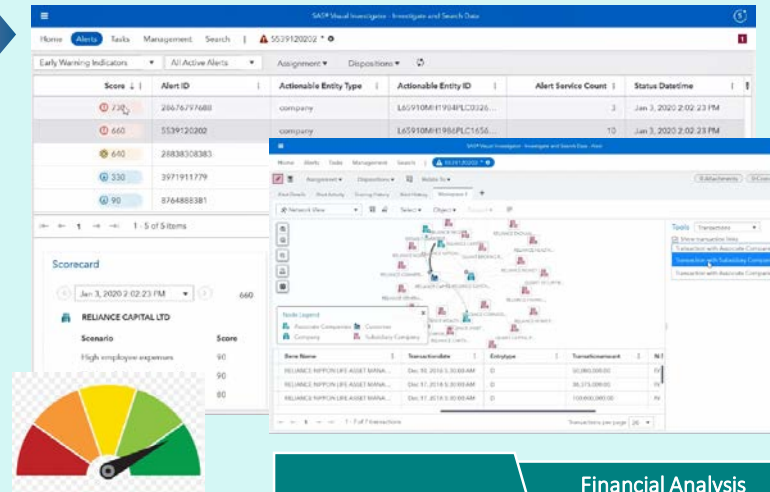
SAS® Visual Investigator - Investigate and Search Data

Home Alerts Tasks Management Search | 5539120202 *

Early Warning Indicators | All Active Alerts | Assignment | Dispositions

| Score | Alert ID | Actionable Entity Type | Actionable Entity ID | Alert Service Count | Status Datetime |
|---|---|---|---|---|---|
| 730 | 28676797680 | company | L65910MH1984PLC0326... | 3 | Jan 3, 2020 2:02:23 PM |
| 660 | 5539120202 | company | L65910MH1986PLC1656... | 10 | Jan 3, 2020 2:02:23 PM |
| 640 | 28838038383 | | | | |
| 330 | 3971911779 | | | | |
| 90 | 8764888381 | | | | |

1 - 5 of 5 items

Scorecard

Jan 3, 2020 2:02:23 PM 660

RELIANCE CAPITAL LTD

| Scenario | Score |
|---|---|
| High employee expenses | 90 |
| | 90 |
| | 80 |

SAS® Visual Investigator - Investigate and Search Data - Alert

Home Alerts Tasks Management Search | 5539120202 *

Assignment Dispositions Relate To

Network View Select Object

Tools Transactions

Show transaction links

Transaction with Associate Company

Transaction with Subsidiary Company

Transaction with Associate Company

Node Legend

Associate Companies Customer

Company Subsidiary Company

| Benе Name | Transactiondate | Entrytype | Transactionamount |
|---|---|---|---|
| RELIANCE NIPPON LIFE ASSET MANA... | Dec 19, 2018 5:30:00 AM | D | 50,000,000.00 |
| RELIANCE NIPPON LIFE ASSET MANA... | Dec 17, 2018 5:30:00 AM | D | 30,375,000.00 |
| RELIANCE NIPPON LIFE ASSET MANA... | Dec 17, 2018 5:30:00 AM | D | 100,000,000.00 |

1 - 7 of 7 transactions

Transactions per page 20

Financial Analysis